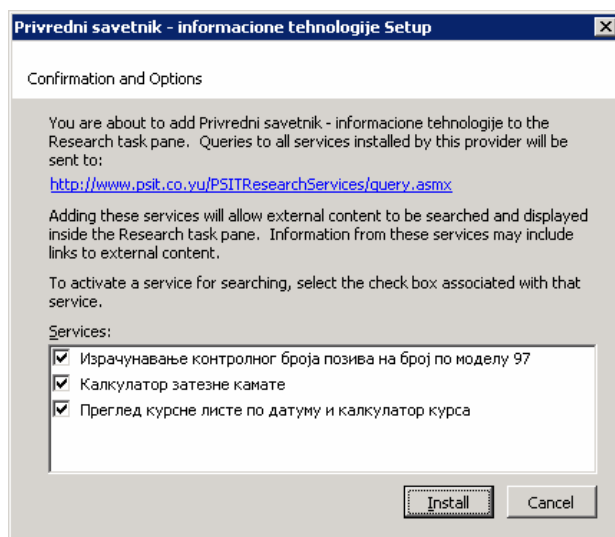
Privredni savetnik - informacione tehnologije Setup

Confirmation and Options

You are about to add Privredni savetnik - informacione tehnologije to the Research task pane. Queries to all services installed by this provider will be sent to:

http://www.psit.co.yu/PSITResearchServices/query.asmx

Adding these services will allow external content to be searched and displayed inside the Research task pane. Information from these services may include links to external content.

To activate a service for searching, select the check box associated with that service.

Services:

Израчунавање контролног броја позива на број по моделу 97
Калкулатор затезне камате
Преглед курсне листе по датуму и калкулатор курса

Install
Cancel